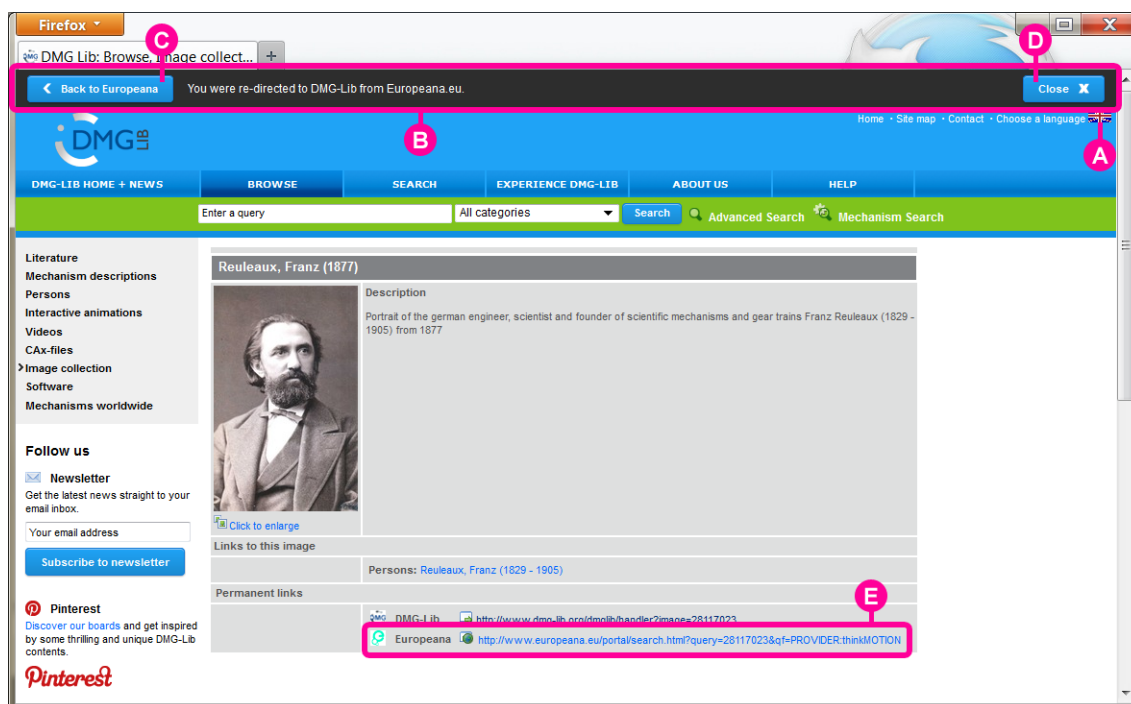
Firefox

DMG Lib: Browse, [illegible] collect...

C

D

Back to Europeana

You were re-directed to DMG-Lib from Europeana.eu.

Close

B

DMG LIB

Home · Site map · Contact · Choose a language

A

DMG-LIB HOME + NEWS

BROWSE

SEARCH

EXPERIENCE DMG-LIB

ABOUT US

HELP

Enter a query

All categories

Search

Advanced Search

Mechanism Search

Literature
Mechanism descriptions
Persons
Interactive animations
Videos
CAx-files
Image collection
Software
Mechanisms worldwide

Follow us

Newsletter

Get the latest news straight to your email inbox.

Your email address

Subscribe to newsletter

Pinterest

Discover our boards and get inspired by some thrilling and unique DMG-Lib contents.

Pinterest

Reuleaux, Franz (1877)

Description

Portrait of the german engineer, scientist and founder of scientific mechanisms and gear trains Franz Reuleaux (1829 - 1905) from 1877

Click to enlarge

Links to this image

Persons: Reuleaux, Franz (1829 - 1905)

Permanent links

E

DMG-Lib http://www.dmg-lib.org/dmglib/handler?image=28117023

Europeana http://www.europeana.eu/portal/search.html?query=28117023&qf=PROVIDER:thinkMOTION